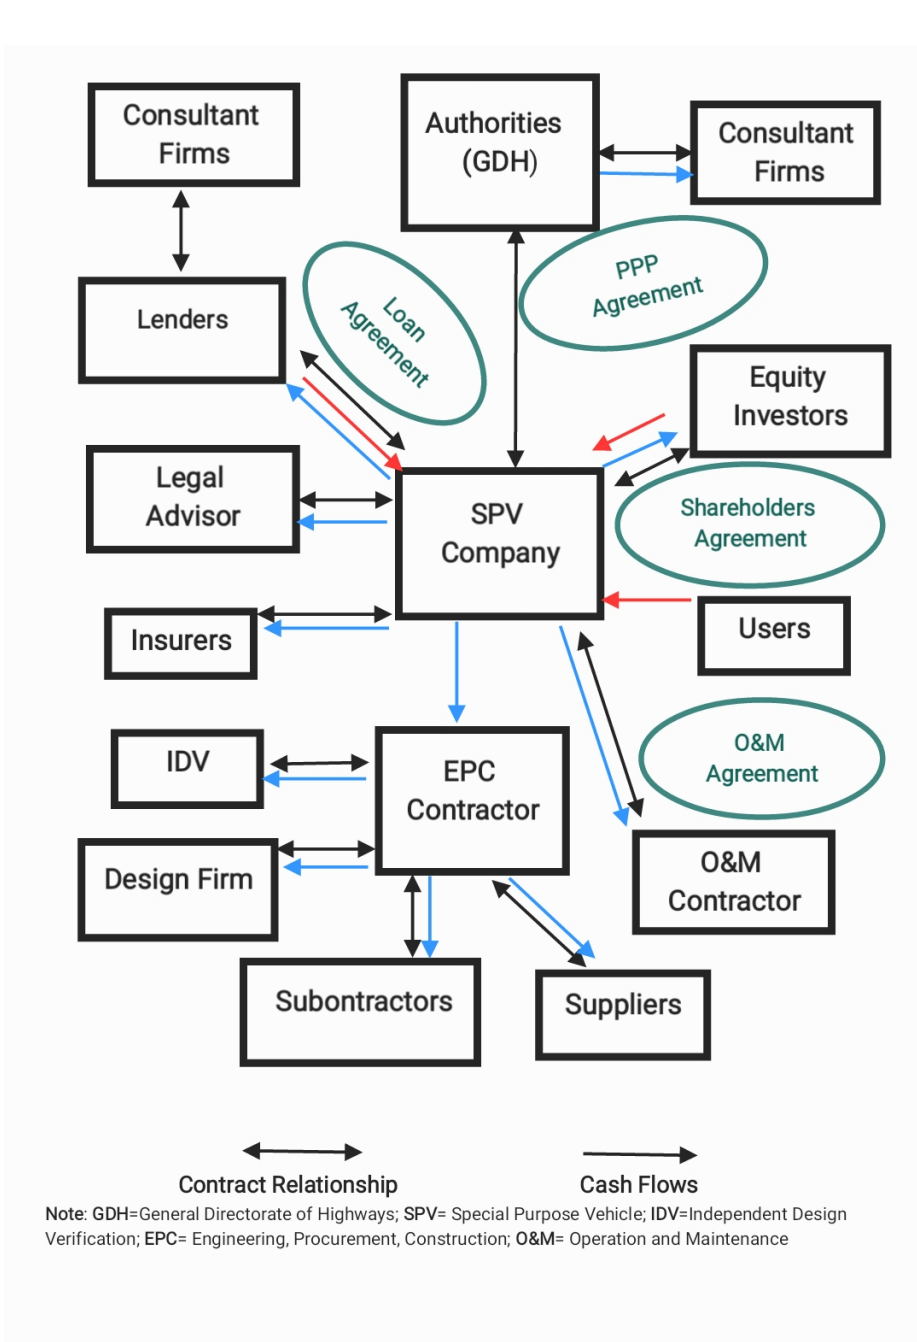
Consultant Firms

Authorities (GDH)

Consultant Firms

Lenders

Loan Agreement

PPP Agreement

Equity Investors

Legal Advisor

SPV Company

Shareholders Agreement

Insurers

Users

IDV

EPC Contractor

O&M Agreement

Design Firm

O&M Contractor

Subontractors

Suppliers

Contract Relationship

Cash Flows

Note: GDH=General Directorate of Highways; SPV= Special Purpose Vehicle; IDV=Independent Design Verification; EPC= Engineering, Procurement, Construction; O&M= Operation and Maintenance